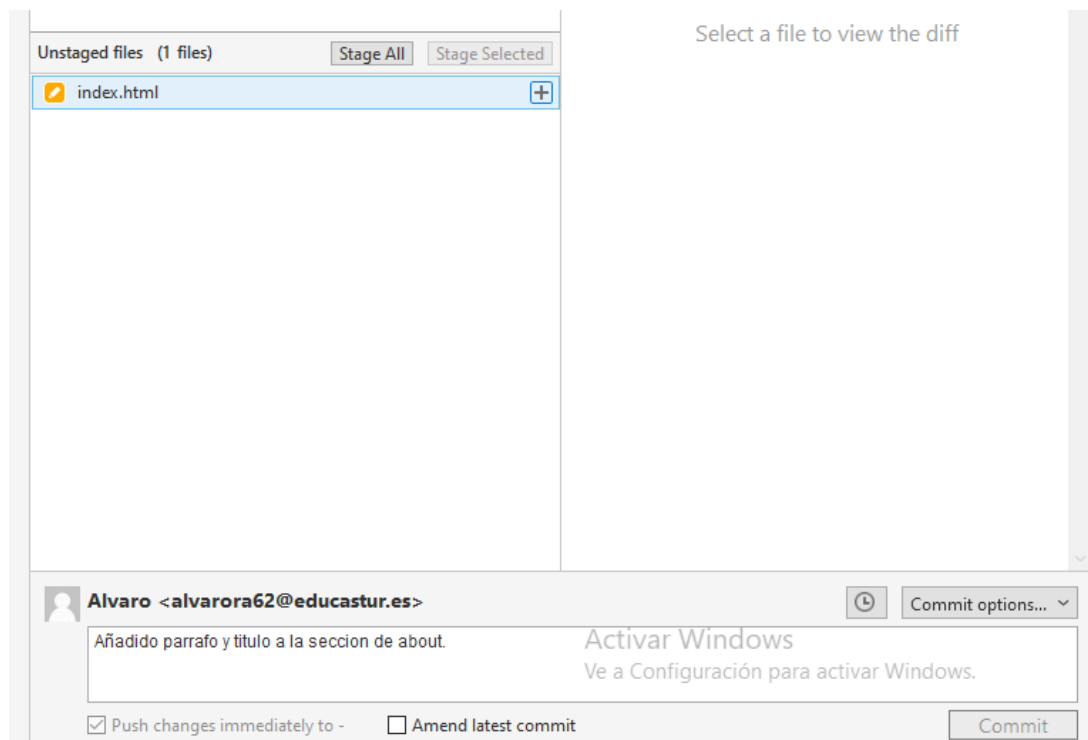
Unstaged files (1 files)
Stage All
Stage Selected
index.html

Select a file to view the diff

Alvaro <alvarora62@educastur.es>
Commit options...

Añadido parrafo y titulo a la seccion de about.

Activar Windows
Ve a Configuración para activar Windows.

Push changes immediately to -
Amend latest commit
Commit